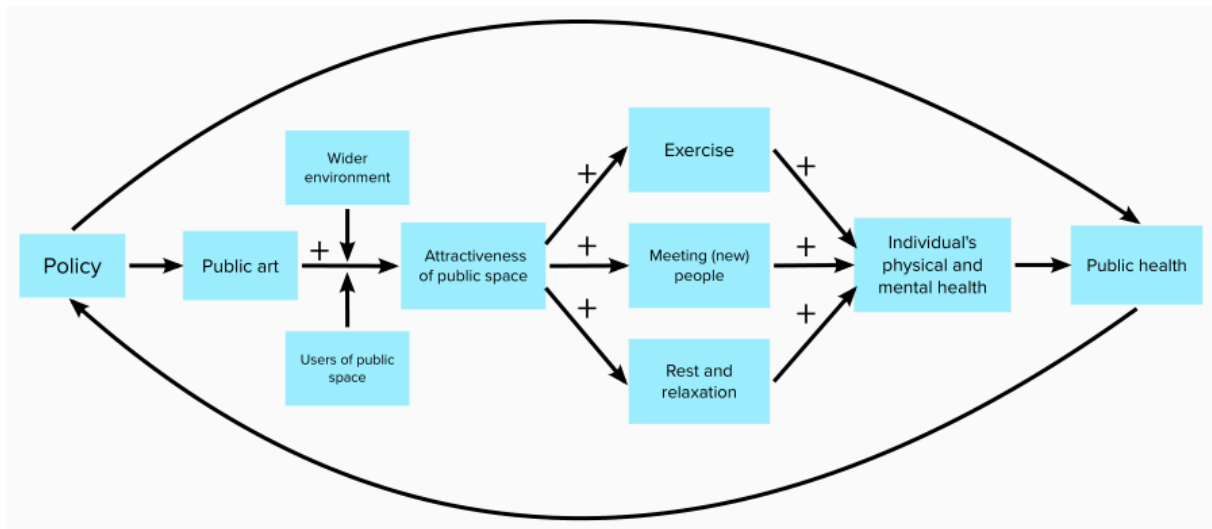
Policy

Public art

Wider environment

+

Users of public space

Attractiveness of public space

+

+

+

Exercise

Meeting (new) people

Rest and relaxation

+

+

+

Individual's physical and mental health

Public health